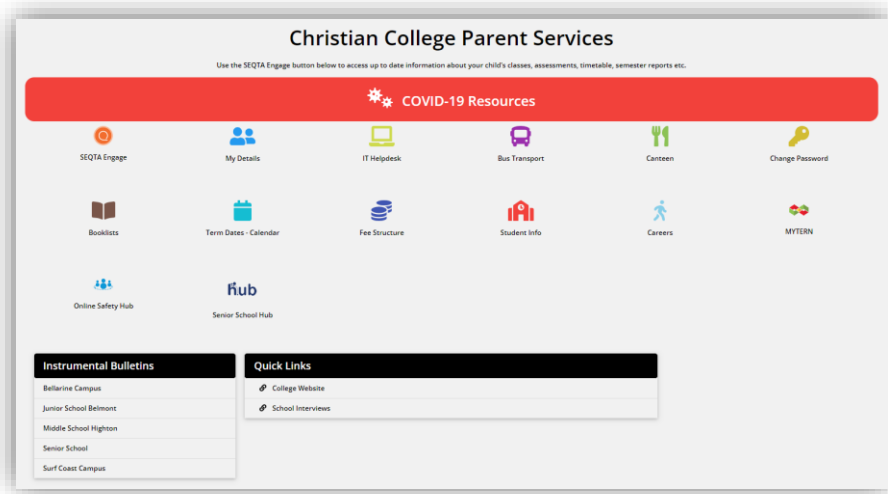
Christian College Parent Services

Use the SEQTA Engage button below to access up to date information about your child's classes, assessments, timetable, semester reports etc.

COVID-19 Resources

SEQTA Engage

My Details

IT Helpdesk

Bus Transport

Canteen

Change Password

Booklists

Term Dates - Calendar

Fee Structure

Student Info

Careers

MYTERN

Online Safety Hub

hub

Senior School Hub

Instrumental Bulletins

Bellarine Campus

Junior School Belmont

Middle School Highton

Senior School

Surf Coast Campus

Quick Links

College Website

School Interviews